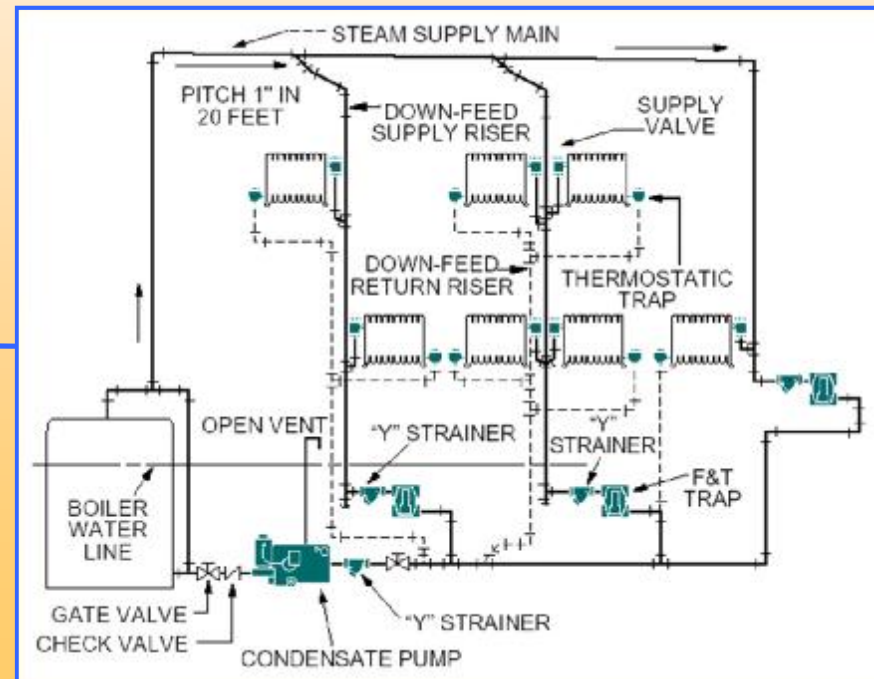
STEAM SUPPLY MAIN

PITCH 1" IN 20 FEET

DOWN-FEED SUPPLY RISER

SUPPLY VALVE

DOWN-FEED RETURN RISER

THERMOSTATIC TRAP

OPEN VENT

"Y" STRAINER

"Y" STRAINER

F&T TRAP

BOILER WATER LINE

GATE VALVE

CHECK VALVE

"Y" STRAINER

CONDENSATE PUMP